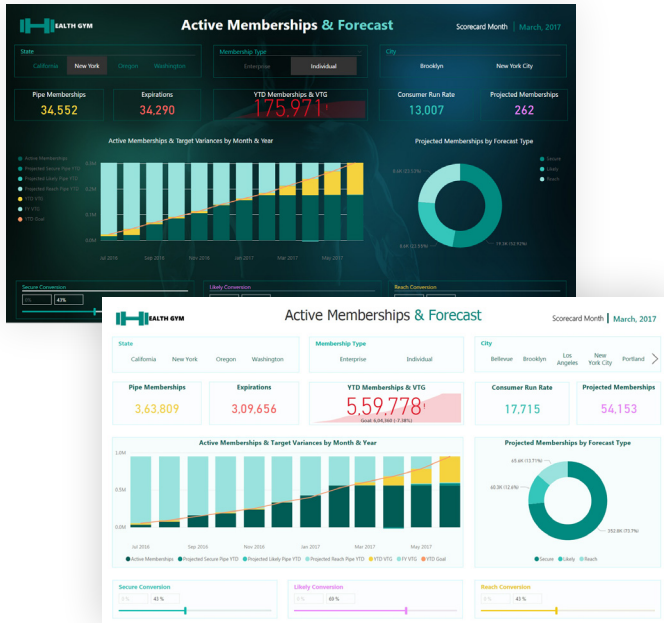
EALTH GYM

Active Memberships & Forecast

Scorecard Month | March, 2017

State
California New York Oregon Washington

Membership Type
Enterprise Individual

City
Brooklyn New York City

Pipe Memberships
34,552

Expirations
34,290

YTD Memberships & VTG
175,971

Consumer Run Rate
13,007

Projected Memberships
262

Active Memberships & Target Variances by Month & Year

Active Memberships
Projected Secure Pipe YTD
Projected Likely Pipe YTD
Projected Reach Pipe YTD
YTD VTG
PY VTG
YTD Goal

0.4M
0.2M
0.1M
0.0M

Jul 2016 Sep 2016 Nov 2016 Jan 2017 Mar 2017 May 2017

Projected Memberships by Forecast Type

Secure
Likely
Reach

Secure Conversion
43%

Likely Conversion

Reach Conversion

EALTH GYM

Active Memberships & Forecast

Scorecard Month | March, 2017

State
California New York Oregon Washington

Membership Type
Enterprise Individual

City
Bellevue Brooklyn Los Angeles New York City Portland

Pipe Memberships
3,63,809

Expirations
3,09,656

YTD Memberships & VTG
5,59,778
Goal: 6,05,060 (-7.38%)

Consumer Run Rate
17,715

Projected Memberships
54,153

Active Memberships & Target Variances by Month & Year

1.0M
0.5M
0.0M

Jul 2016 Sep 2016 Nov 2016 Jan 2017 Mar 2017 May 2017

Active Memberships Projected Secure Pipe YTD Projected Likely Pipe YTD Projected Reach Pipe YTD YTD VTG PY VTG YTD Goal

Projected Memberships by Forecast Type

65.6K (13.71%)
60.0K (12.6%)
352.8K (73.7%)

Secure Likely Reach

Secure Conversion
0% 43 %

Likely Conversion
0% 69 %

Reach Conversion
0% 43 %